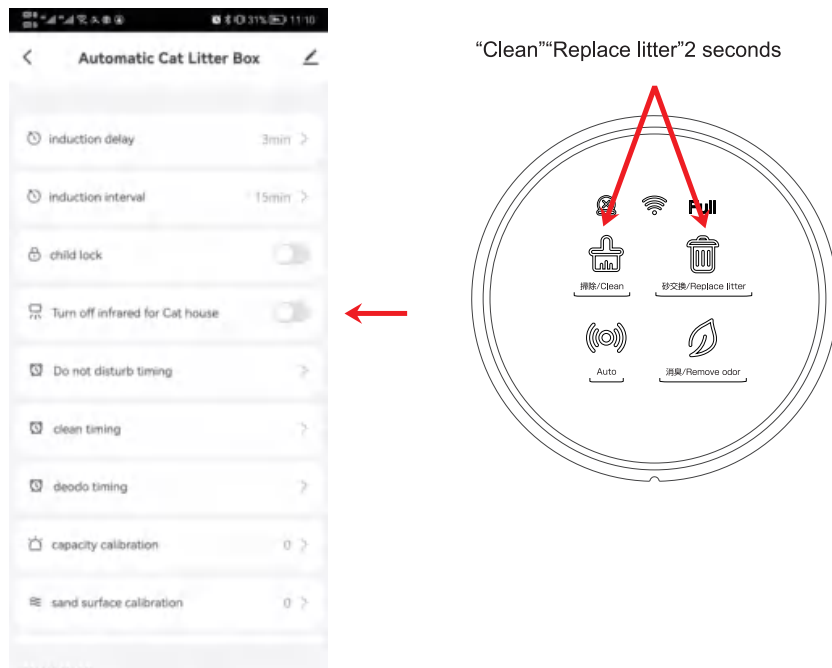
31% 11:10

Automatic Cat Litter Box

induction delay 3min

induction interval 15min

child lock

Turn off infrared for Cat house

Do not disturb timing

clean timing

deodo timing

capacity calibration 0

sand surface calibration 0

“Clean”“Replace litter”2 seconds

Full

掃除/Clean

砂交換/Replace litter

Auto

消臭/Remove odor